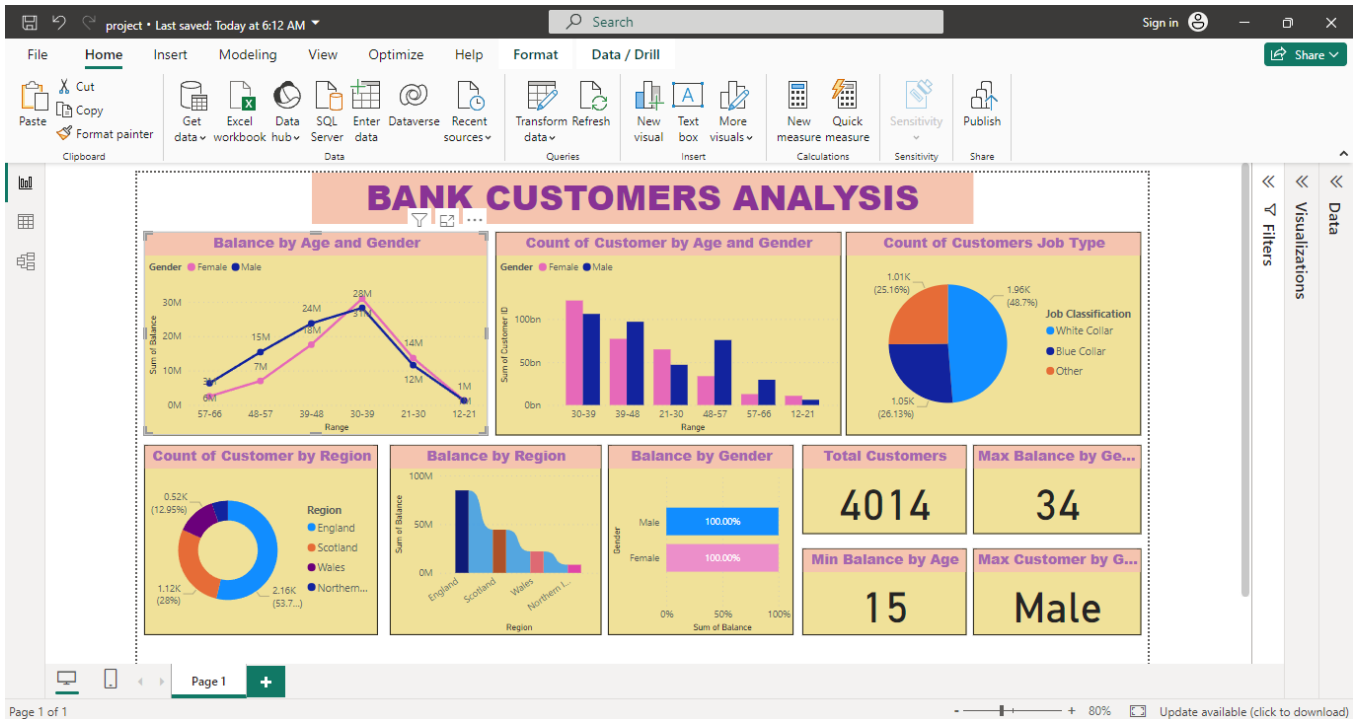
project • Last saved: Today at 6:12 AM
Search
Sign in

File Home Insert Modeling View Optimize Help Format Data / Drill
Share

Paste
Cut
Copy
Format painter
Clipboard

Get data
Excel workbook
Data hub
SQL Server
Enter data
Dataverse
Recent sources
Data

Transform data
Refresh
Queries

New visual
Text box
More visuals
Insert

New measure
Quick measure
Calculations

Sensitivity
Sensitivity

Publish
Share

BANK CUSTOMERS ANALYSIS

Balance by Age and Gender
Gender ● Female ● Male
30M
20M
10M
0M
Sum of Balance
3M
0M
7M
15M
18M
24M
28M
31M
14M
12M
1M
0M
57-66 48-57 39-48 30-39 21-30 12-21
Range

Count of Customer by Age and Gender
Gender ● Female ● Male
100bn
50bn
0bn
Sum of Customer ID
30-39 39-48 21-30 48-57 57-66 12-21
Range

Count of Customers Job Type
1.01K (25.16%)
1.96K (48.7%)
1.05K (26.13%)
Job Classification
White Collar
Blue Collar
Other

Count of Customer by Region
0.52K (12.95%)
1.12K (28%)
2.16K (53.7...)
Region
England
Scotland
Wales
Northern...

Balance by Region
100M
50M
0M
Sum of Balance
England Scotland Wales Northern I...
Region

Balance by Gender
Male 100.00%
Female 100.00%
Gender
0% 50% 100%
Sum of Balance

Total Customers
4014

Max Balance by Ge...
34

Min Balance by Age
15

Max Customer by G...
Male

Filters
Visualizations
Data

Page 1
Page 1 of 1
80%
Update available (click to download)